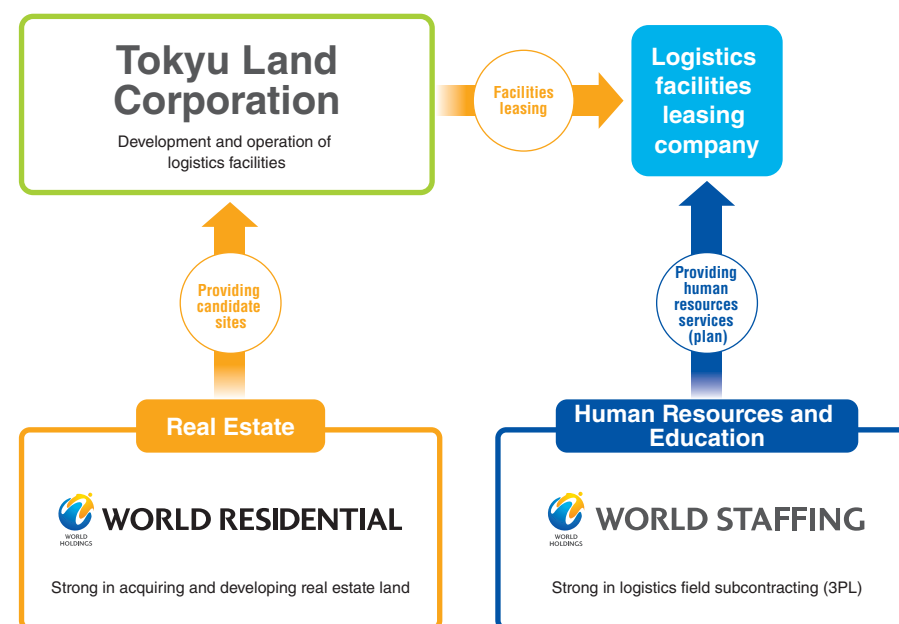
Tokyu Land Corporation

Development and operation of logistics facilities

Facilities leasing

Logistics facilities leasing company

Providing candidate sites

Providing human resources services (plan)

Real Estate

WORLD HOLDINGS

WORLD RESIDENTIAL

Strong in acquiring and developing real estate land

Human Resources and Education

WORLD HOLDINGS

WORLD STAFFING

Strong in logistics field subcontracting (3PL)